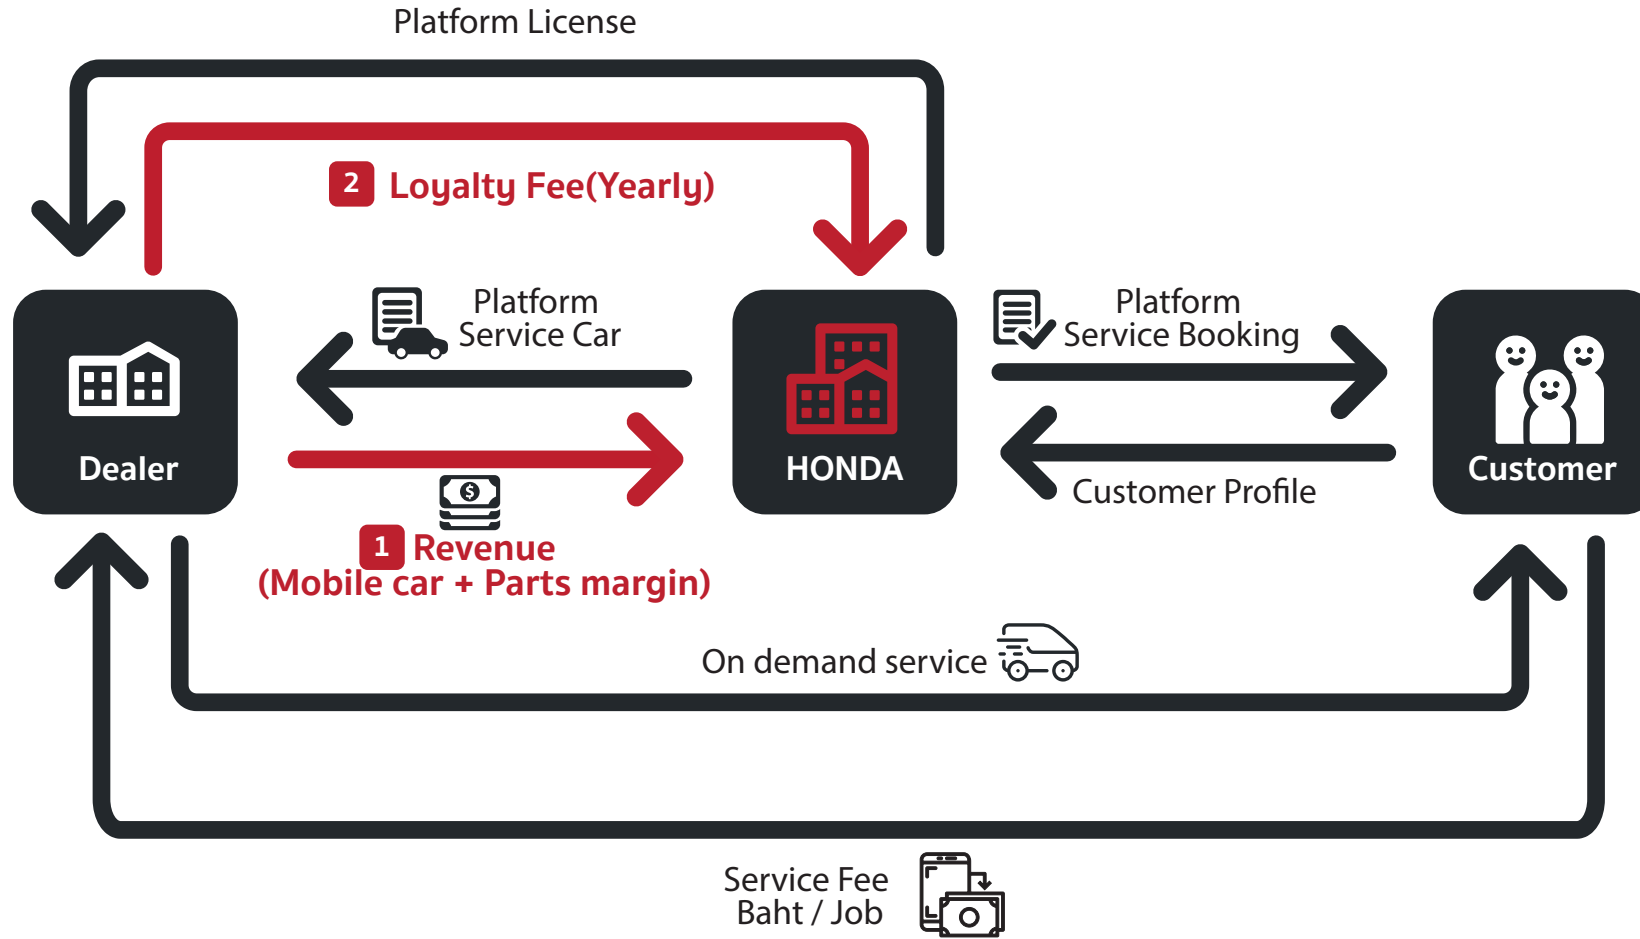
Platform License

2 Loyalty Fee(Yearly)

Dealer

Platform Service Car

HONDA

Platform Service Booking

Customer

Customer Profile

1 Revenue (Mobile car + Parts margin)

On demand service

Service Fee Baht / Job